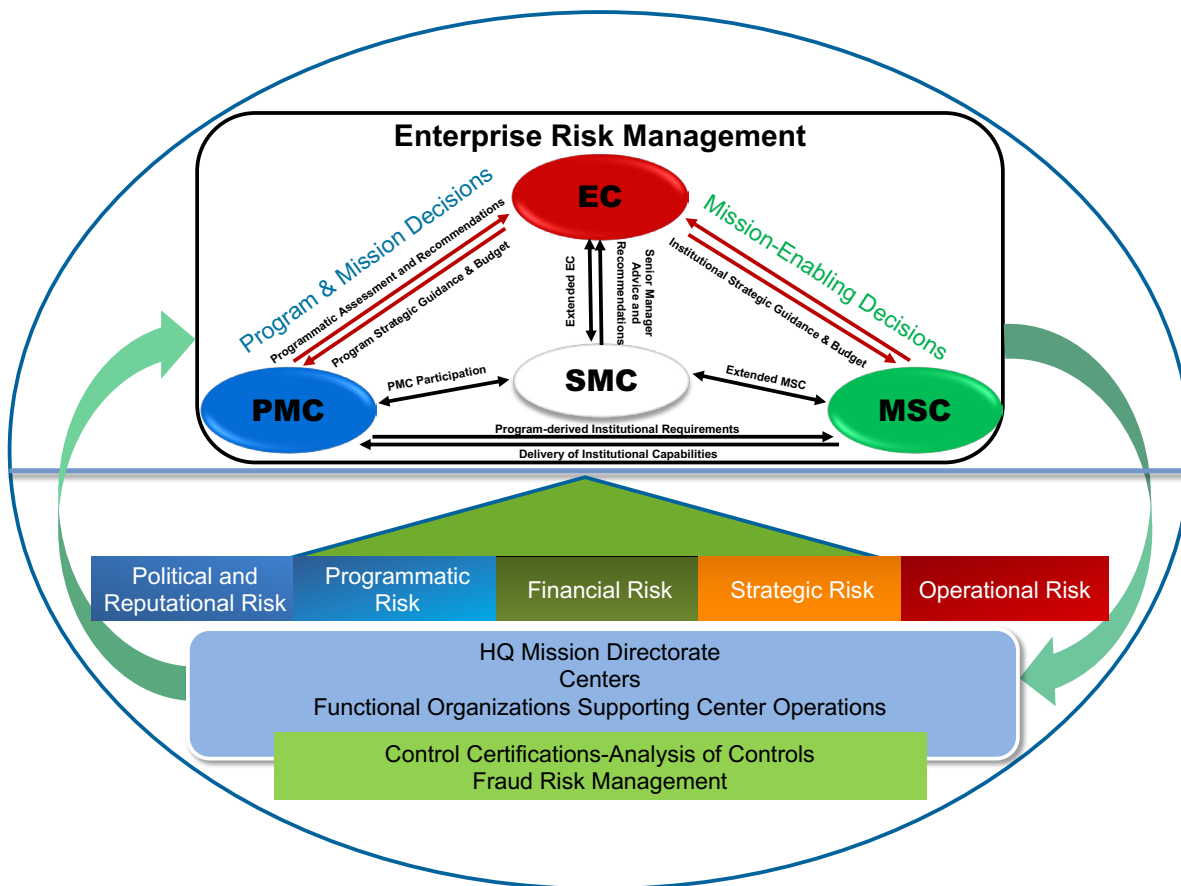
Enterprise Risk Management

EC

Program & Mission Decisions

Programmatic Assessment and Recommendations

Program Strategic Guidance & Budget

Mission-Enabling Decisions

Institutional Strategic Guidance & Budget

Extended EC

Senior Manager Advice and Recommendations

PMC Participation

SMC

Extended MSC

PMC

MSC

Program-derived Institutional Requirements

Delivery of Institutional Capabilities

Political and Reputational Risk

Programmatic Risk

Financial Risk

Strategic Risk

Operational Risk

HQ Mission Directorate
Centers
Functional Organizations Supporting Center Operations

Control Certifications-Analysis of Controls
Fraud Risk Management